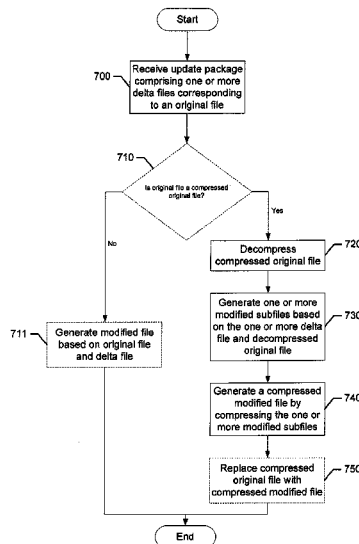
Start

700

Receive update package comprising one or more delta files corresponding to an original file

710

Is original file a compressed original file?

No

Yes

720

Decompress compressed original file

730

Generate one or more modified subfiles based on the one or more delta file and decompressed original file

711

Generate modified file based on original file and delta file

740

Generate a compressed modified file by compressing the one or more modified subfiles

750

Replace compressed original file with compressed modified file

End